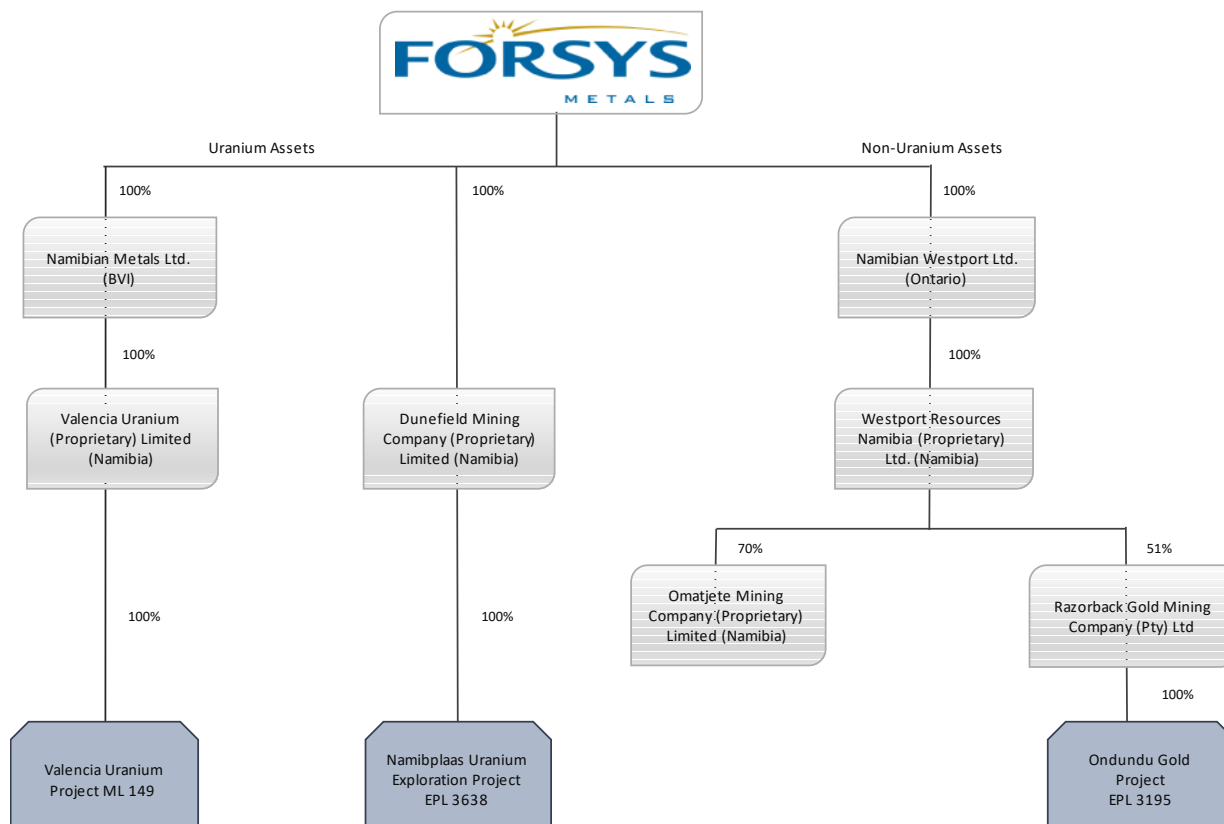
FORSYS
METALS

Uranium Assets

Non-Uranium Assets

100%

100%

100%

Namibian Metals Ltd. (BVI)

Namibian Westport Ltd. (Ontario)

100%

100%

Valencia Uranium (Proprietary) Limited (Namibia)

Dunefield Mining Company (Proprietary) Limited (Namibia)

Westport Resources Namibia (Proprietary) Ltd. (Namibia)

70%

51%

Omatjete Mining Company (Proprietary) Limited (Namibia)

Razorback Gold Mining Company (Pty) Ltd

100%

100%

100%

Valencia Uranium Project ML 149

Namibplaas Uranium Exploration Project EPL 3638

Ondundu Gold Project EPL 3195